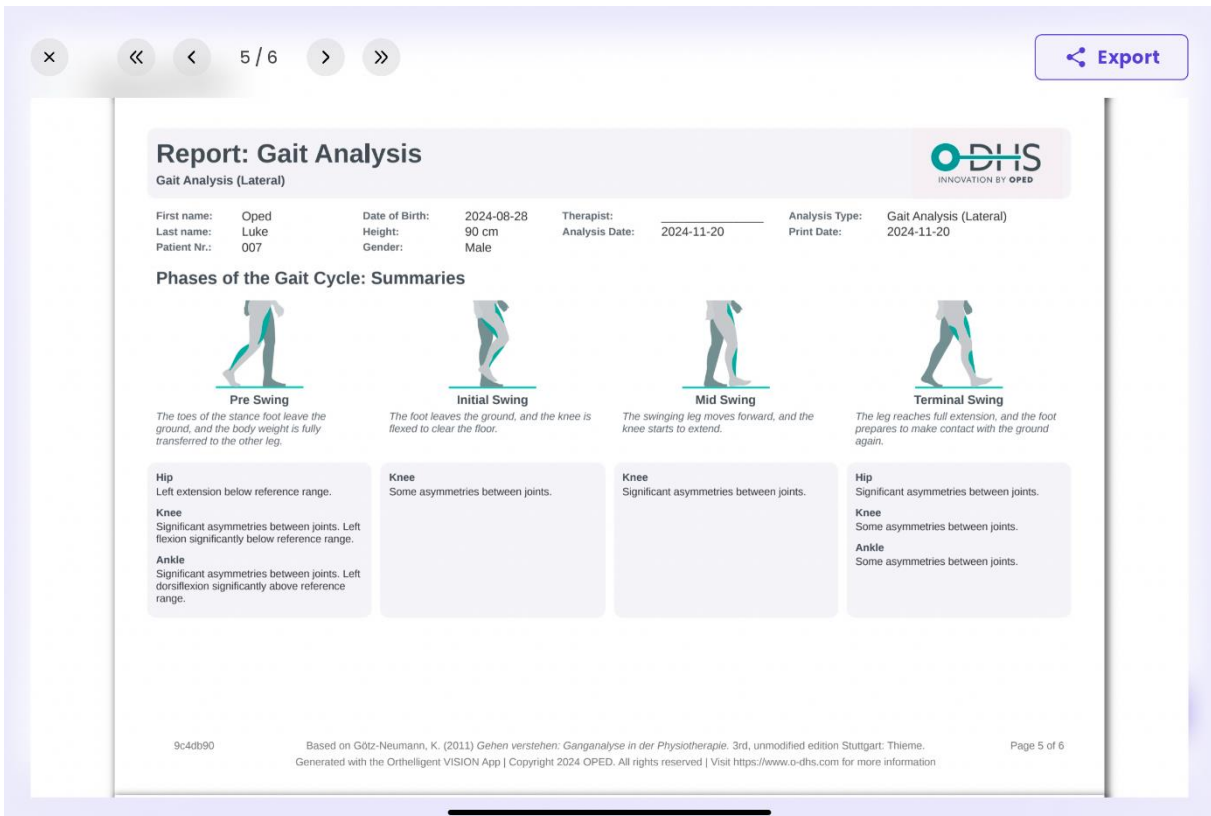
×   «   ‹   5 / 6   ›   »

Export

Report: Gait Analysis
Gait Analysis (Lateral)

O-DHS
INNOVATION BY OPED

| First name: | Oped | Date of Birth: | 2024-08-28 | Therapist: | | Analysis Type: | Gait Analysis (Lateral) |
|---|---|---|---|---|---|---|---|
| Last name: | Luke | Height: | 90 cm | Analysis Date: | 2024-11-20 | Print Date: | 2024-11-20 |
| Patient Nr.: | 007 | Gender: | Male | | | | |

Phases of the Gait Cycle: Summaries

Pre Swing
The toes of the stance foot leave the ground, and the body weight is fully transferred to the other leg.

Initial Swing
The foot leaves the ground, and the knee is flexed to clear the floor.

Mid Swing
The swinging leg moves forward, and the knee starts to extend.

Terminal Swing
The leg reaches full extension, and the foot prepares to make contact with the ground again.

Hip
Left extension below reference range.
Knee
Significant asymmetries between joints. Left flexion significantly below reference range.
Ankle
Significant asymmetries between joints. Left dorsiflexion significantly above reference range.

Knee
Some asymmetries between joints.

Knee
Significant asymmetries between joints.

Hip
Significant asymmetries between joints.
Knee
Some asymmetries between joints.
Ankle
Some asymmetries between joints.

9c4db90   Based on Götz-Neumann, K. (2011) Gehen verstehen: Ganganalyse in der Physiotherapie. 3rd, unmodified edition Stuttgart: Thieme.   Page 5 of 6
Generated with the Orthelligent VISION App | Copyright 2024 OPED. All rights reserved | Visit https://www.o-dhs.com for more information